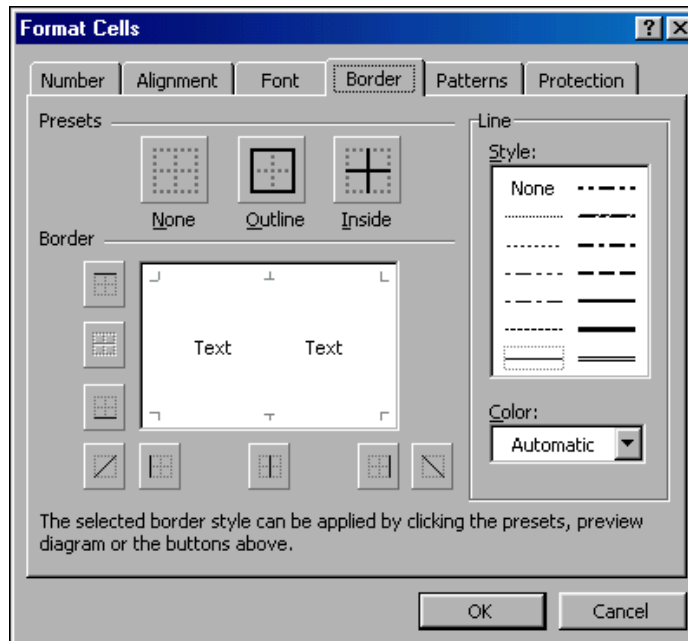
Format Cells

? X

Number Alignment Font Border Patterns Protection

Presets

None Outline Inside

Border

Text Text

Line

Style:

None

Color:

Automatic

The selected border style can be applied by clicking the presets, preview diagram or the buttons above.

OK Cancel